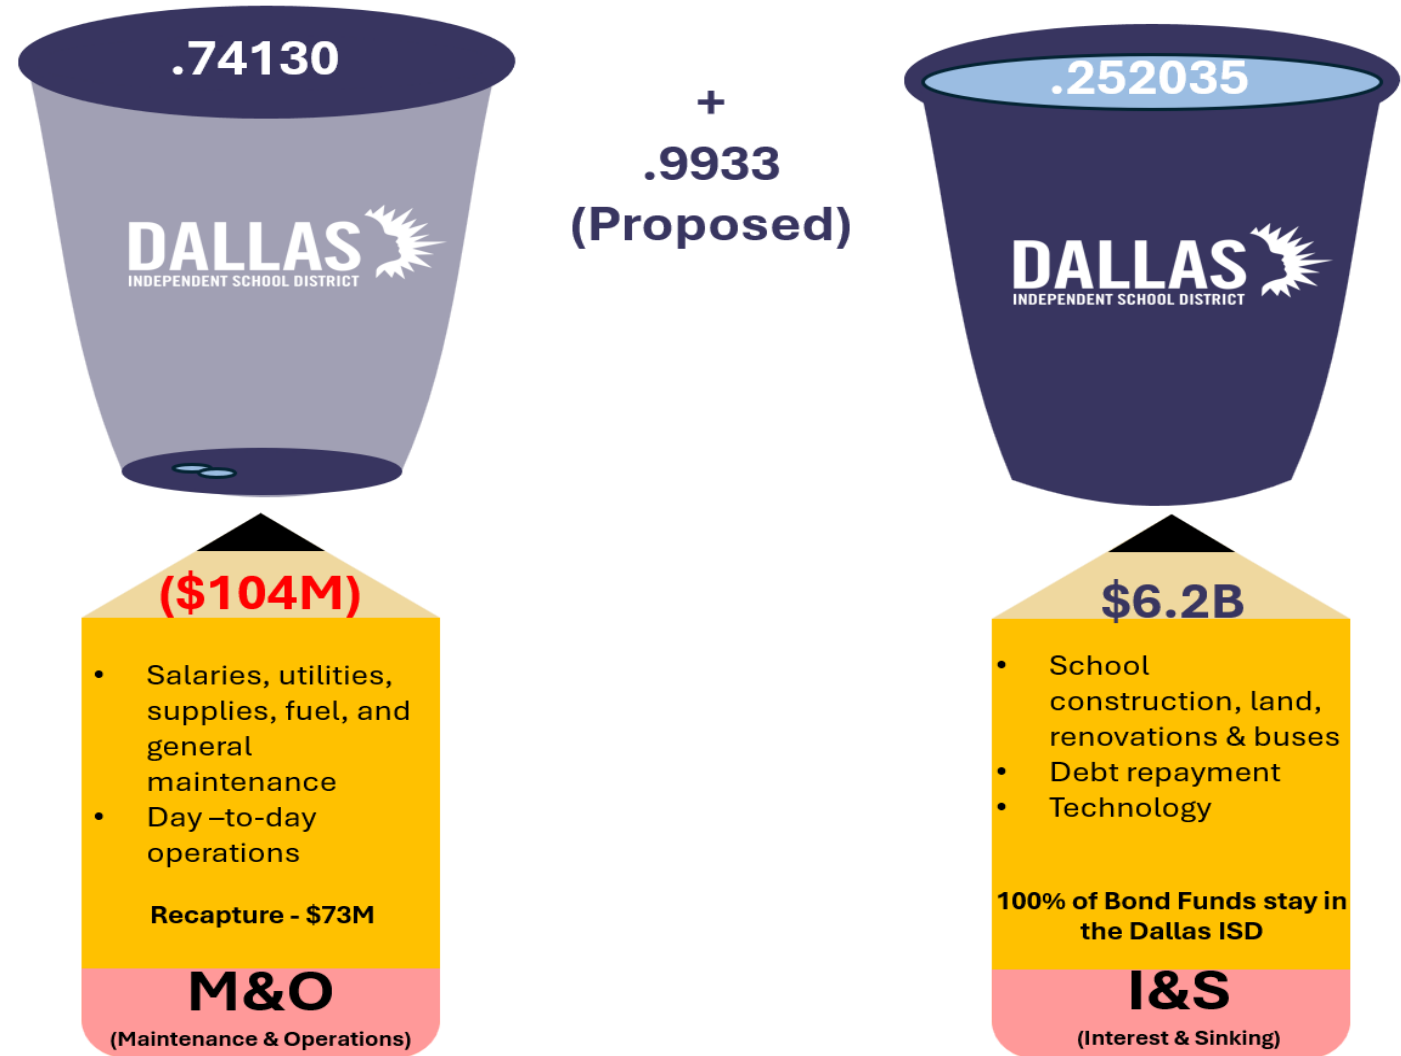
.74130

DALLAS
INDEPENDENT SCHOOL DISTRICT

+
.9933
(Proposed)

.252035

DALLAS
INDEPENDENT SCHOOL DISTRICT

($104M)

- Salaries, utilities, supplies, fuel, and general maintenance
- Day –to-day operations

Recapture - $73M

M&O
(Maintenance & Operations)

$6.2B

- School construction, land, renovations & buses
- Debt repayment
- Technology

100% of Bond Funds stay in the Dallas ISD

I&S
(Interest & Sinking)